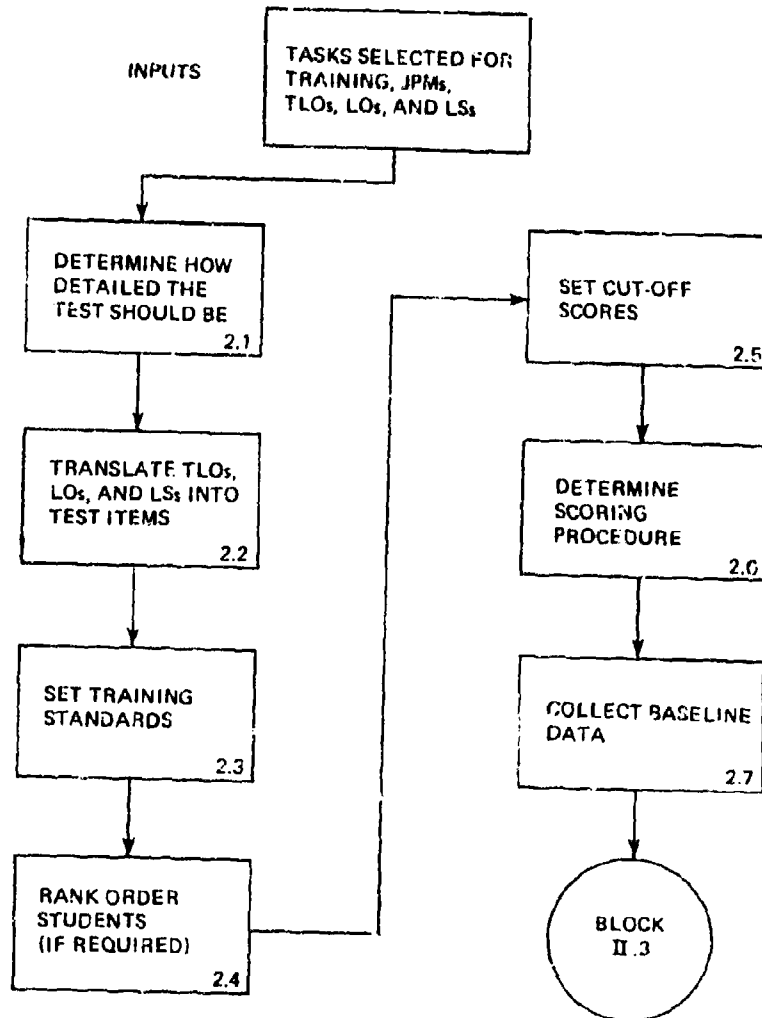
INPUTS

TASKS SELECTED FOR TRAINING, JPMs, TLOs, LOs, AND LSs

DETERMINE HOW DETAILED THE TEST SHOULD BE 2.1

TRANSLATE TLOs, LOs, AND LSs INTO TEST ITEMS 2.2

SET TRAINING STANDARDS 2.3

RANK ORDER STUDENTS (IF REQUIRED) 2.4

SET CUT-OFF SCORES 2.5

DETERMINE SCORING PROCEDURE 2.6

COLLECT BASELINE DATA 2.7

BLOCK II.3